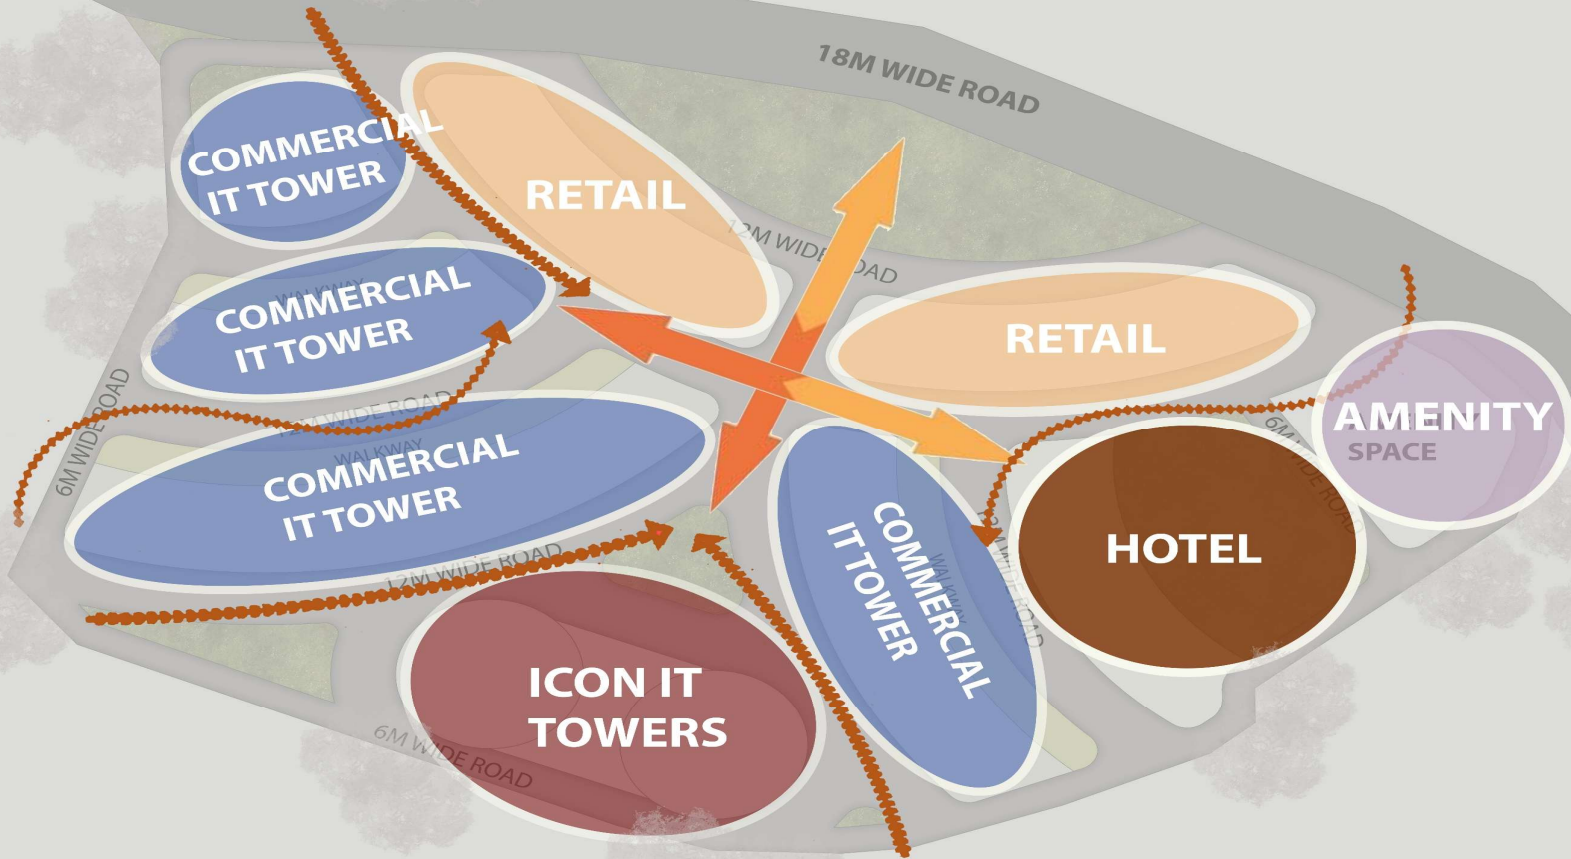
18M WIDE ROAD

COMMERCIAL IT TOWER

RETAIL

12M WIDE ROAD

COMMERCIAL IT TOWER

WALKWAY

RETAIL

AMENITY SPACE

6M WIDE ROAD

12M WIDE ROAD

COMMERCIAL IT TOWER

WALKWAY

6M WIDE ROAD

HOTEL

COMMERCIAL IT TOWER

WALKWAY

12M WIDE ROAD

12M WIDE ROAD

ICON IT TOWERS

6M WIDE ROAD